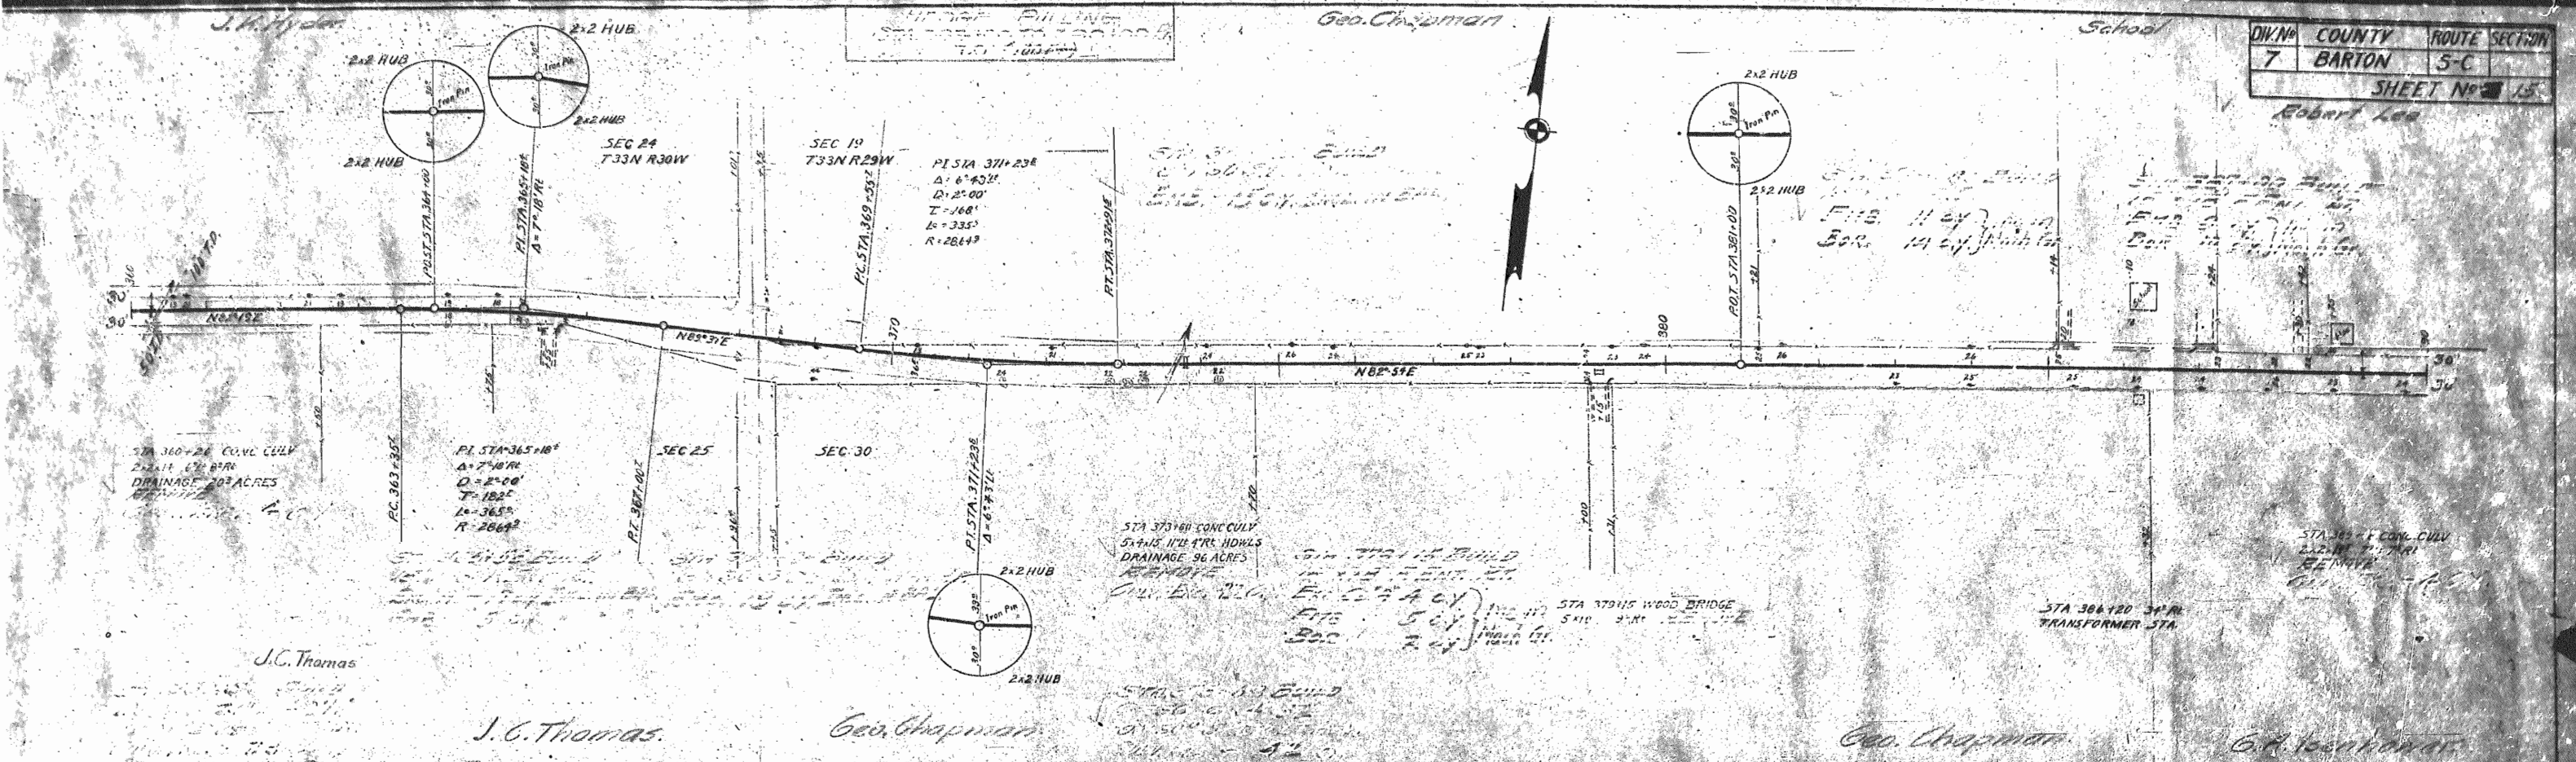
J. H. Hyder

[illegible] PILING
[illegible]

Geo. Chapman

School

| DIV. No | COUNTY | ROUTE | SECTION |
|---|---|---|---|
| 7 | BARTON | 5-C | |

SHEET No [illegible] 15

Robert Lee

2x2 HUB

2x2 HUB

Iron Pin

2x2 HUB

2x2 HUB

Iron Pin

SEC 24
T33N R30W

SEC 19
T33N R29W

P.I. STA 371+23
Δ = 6° 43' Lt.
D = 2° 00'
T = 168'
L = 335
R = 2864

2x2 HUB

Iron Pin

2x2 HUB

P.O.T. STA. 364+00

P.I. STA. 365+18
Δ = 7° 18' Rt.

P.T. STA. 369+55

P.T. STA. 372+91

P.O.T. STA. 381+00

N 83° 49' E

N 89° 37' E

N 82° 54' E

370

380

30

30

STA. 360+26 CONC. CULV.
DRAINAGE 20 ACRES
REMOVE

P.C. 363+35

P.I. STA. 365+18
Δ = 7° 18' Rt.
D = 2° 00'
T = 182
L = 365
R = 2864

P.T. 367+00

SEC 25

SEC 30

P.I. STA. 371+23
Δ = 6° 43' Lt.

2x2 HUB

Iron Pin

2x2 HUB

STA 373+60 CONC CULV
5x4x15 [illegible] HDWLS
DRAINAGE 96 ACRES
REMOVE

STA 379+15 WOOD BRIDGE

Fill
Bor.

STA 386+20 34' Rt.
TRANSFORMER STA.

STA 385+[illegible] CONC. CULV
REMOVE

J.C. Thomas

J. C. Thomas.

Geo. Chapman

Geo. Chapman

G. H. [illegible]